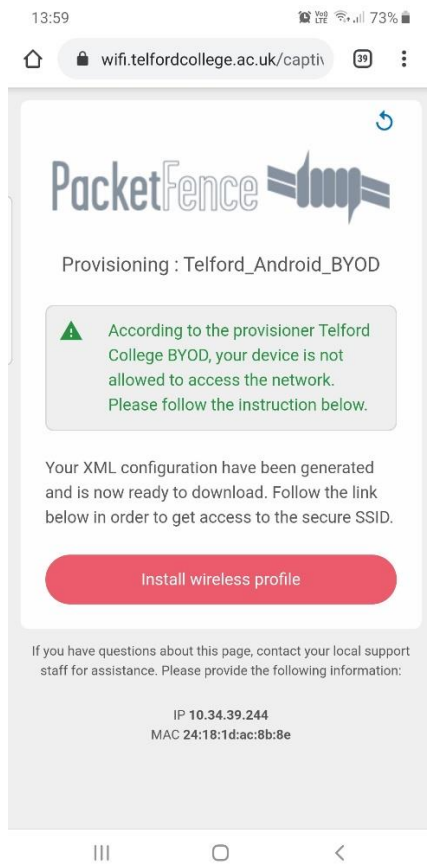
13:59

Vo) LTE 73%

wifi.telfordcollege.ac.uk/captiv

39

PacketFence

Provisioning : Telford_Android_BYOD

According to the provisioner Telford College BYOD, your device is not allowed to access the network. Please follow the instruction below.

Your XML configuration have been generated and is now ready to download. Follow the link below in order to get access to the secure SSID.

Install wireless profile

If you have questions about this page, contact your local support staff for assistance. Please provide the following information:

IP 10.34.39.244
MAC 24:18:1d:ac:8b:8e